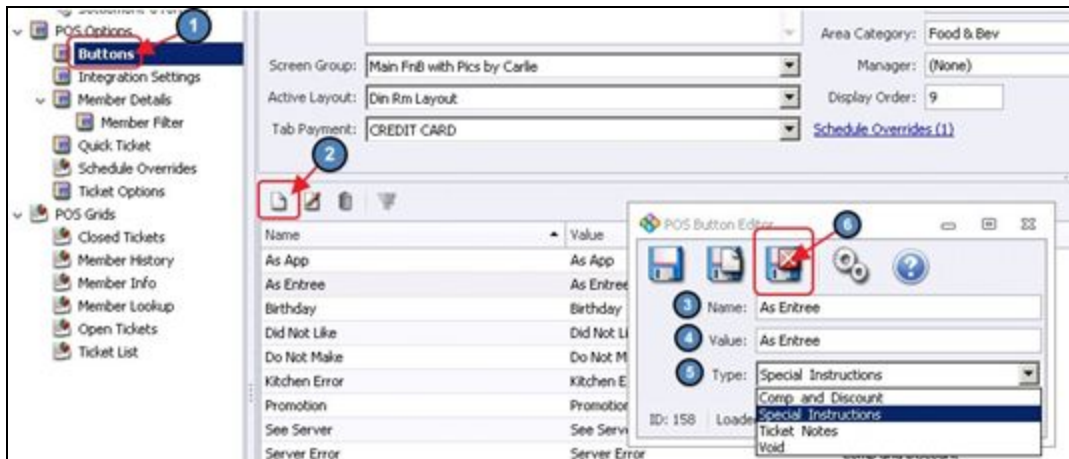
POS Options
1
Buttons
Integration Settings
Member Details
Member Filter
Quick Ticket
Schedule Overrides
Ticket Options
POS Grids
Closed Tickets
Member History
Member Info
Member Lookup
Open Tickets
Ticket List

Area Category: Food & Bev
Screen Group: Main FnB with Pics by Carlie
Manager: (None)
Active Layout: Din Rm Layout
Display Order: 9
Tab Payment: CREDIT CARD
Schedule Overrides (1)
2

| Name | Value |
|---|---|
| As App | As App |
| As Entree | As Entree |
| Birthday | Birthday |
| Did Not Like | Did Not Li |
| Do Not Make | Do Not M |
| Kitchen Error | Kitchen E |
| Promotion | Promotion |
| See Server | See Serv |
| Server Error | Server Error |

POS Button Editor
6
3 Name: As Entree
4 Value: As Entree
5 Type: Special Instructions
Comp and Discount
Special Instructions
Ticket Notes
Void
ID: 158 Loade